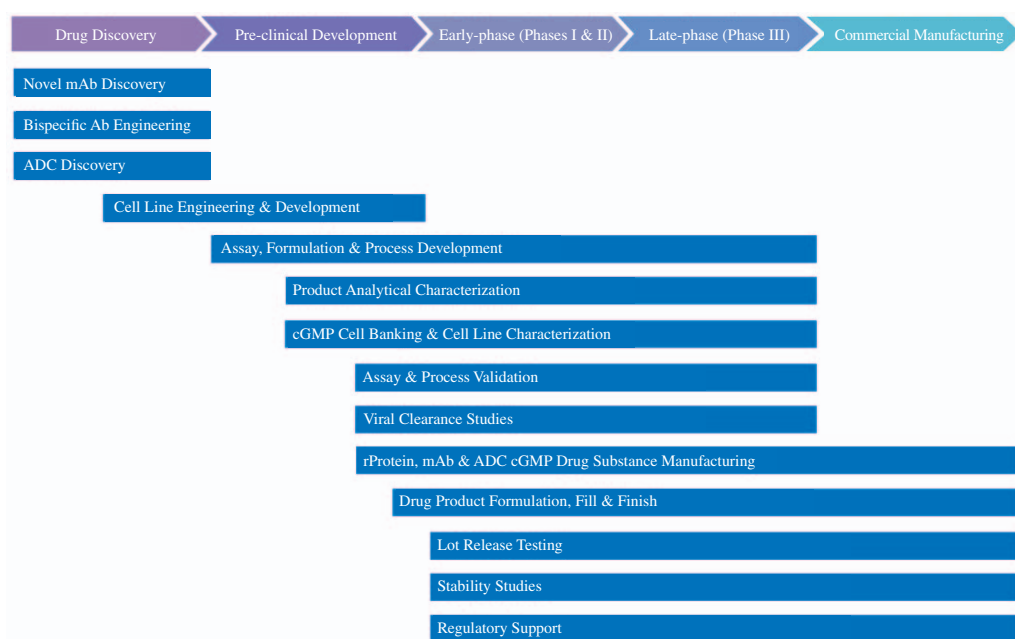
Drug Discovery
Pre-clinical Development
Early-phase (Phases I & II)
Late-phase (Phase III)
Commercial Manufacturing

Novel mAb Discovery
Bispecific Ab Engineering
ADC Discovery
Cell Line Engineering & Development
Assay, Formulation & Process Development
Product Analytical Characterization
cGMP Cell Banking & Cell Line Characterization
Assay & Process Validation
Viral Clearance Studies
rProtein, mAb & ADC cGMP Drug Substance Manufacturing
Drug Product Formulation, Fill & Finish
Lot Release Testing
Stability Studies
Regulatory Support